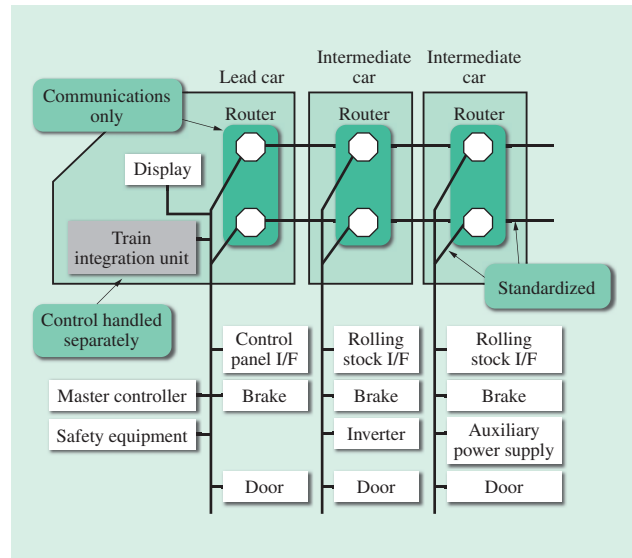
Lead car

Intermediate car

Intermediate car

Communications only

Router

Router

Router

Display

Train integration unit

Standardized

Control handled separately

Control panel I/F

Rolling stock I/F

Rolling stock I/F

Master controller

Brake

Brake

Brake

Safety equipment

Inverter

Auxiliary power supply

Door

Door

Door